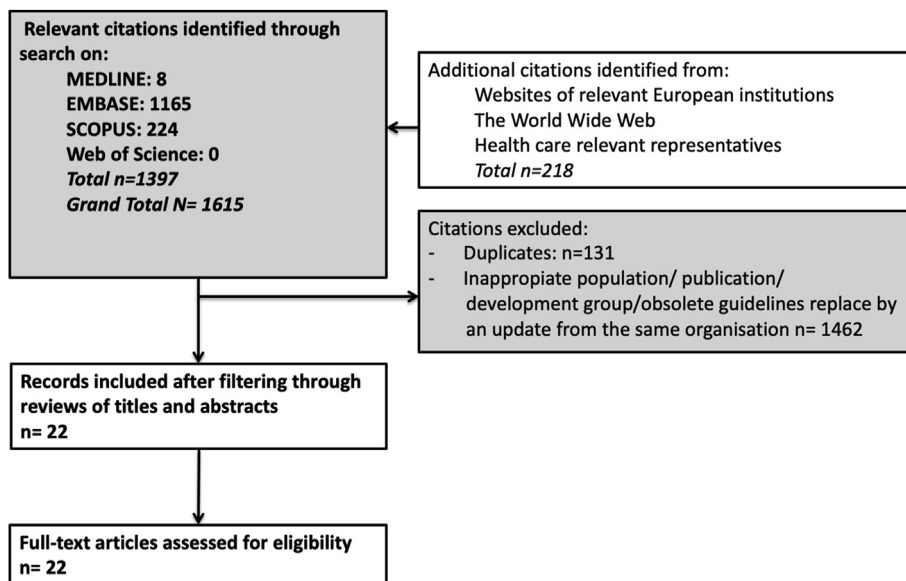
Relevant citations identified through search on:
MEDLINE: 8
EMBASE: 1165
SCOPUS: 224
Web of Science: 0
*Total n=1397*
*Grand Total N= 1615*

Additional citations identified from:
Websites of relevant European institutions
The World Wide Web
Health care relevant representatives
*Total n=218*

Citations excluded:
- Duplicates: n=131
- Inappropiate population/ publication/ development group/obsolete guidelines replace by an update from the same organisation n= 1462

Records included after filtering through reviews of titles and abstracts
n= 22

Full-text articles assessed for eligibility
n= 22